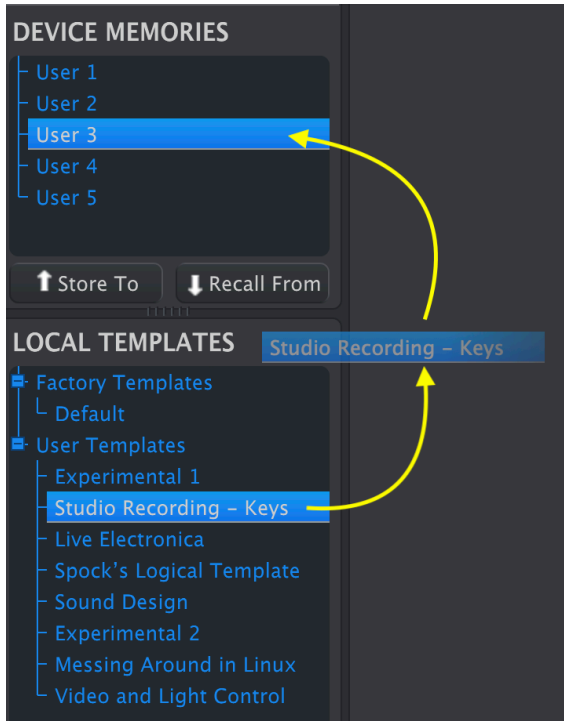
DEVICE MEMORIES
User 1
User 2
User 3
User 4
User 5
Store To
Recall From
LOCAL TEMPLATES
Studio Recording – Keys
Factory Templates
Default
User Templates
Experimental 1
Studio Recording – Keys
Live Electronica
Spock's Logical Template
Sound Design
Experimental 2
Messing Around in Linux
Video and Light Control